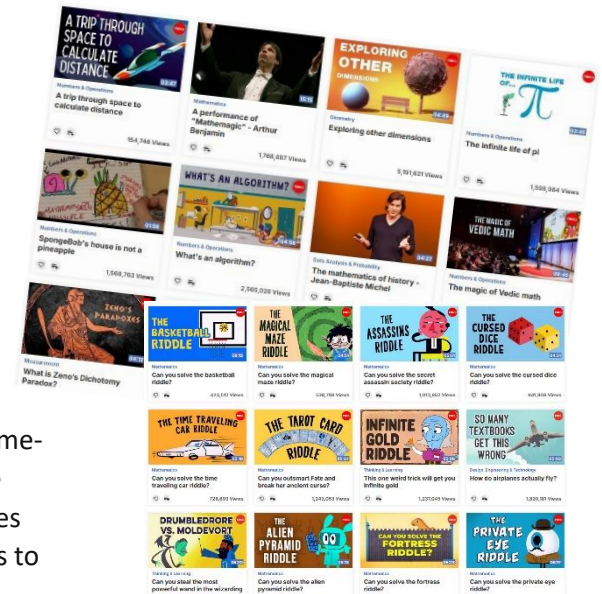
A TRIP THROUGH SPACE TO CALCULATE DISTANCE

Numbers & Operations
A trip through space to calculate distance
154,746 Views

Mathematics
A performance of "Mathemagic" - Arthur Benjamin
1,768,487 Views

EXPLORING OTHER DIMENSIONS
Geometry
Exploring other dimensions
5,151,621 Views

THE INFINITE LIFE OF... $\pi$
Numbers & Operations
The infinite life of pi
1,508,964 Views

Numbers & Operations
SpongeBob's house is not a pineapple
1,568,763 Views

WHAT'S AN ALGORITHM?
Numbers & Operations
What's an algorithm?
2,565,036 Views

Data Analysis & Probability
The mathematics of history - Jean-Baptiste Michel

THE MAGIC OF VEDIC MATH
Numbers & Operations
The magic of Vedic math

ZENO'S PARADOXES
Measurement
What is Zeno's Dichotomy Paradox?

THE BASKETBALL RIDDLE
Can you solve the basketball riddle?

THE MAGICAL MAZE RIDDLE
Can you solve the magical maze riddle?

THE ASSASSINS RIDDLE
Can you solve the secret assassin society riddle?

THE CURSED DICE RIDDLE
Can you solve the cursed dice riddle?

THE TIME TRAVELING CAR RIDDLE
Mathematics
Can you solve the time traveling car riddle?
726,659 Views

THE TAROT CARD RIDDLE
Mathematics
Can you outsmart Fate and break her ancient curse?
1,043,093 Views

INFINITE GOLD RIDDLE
Thinking & Learning
This one weird trick will get you infinite gold
1,237,049 Views

SO MANY TEXTBOOKS GET THIS WRONG
Design, Engineering & Technology
How do airplanes actually fly?
1,920,181 Views

DRUMBLEDRORE VS. MOLDEVORT
Thinking & Learning
Can you steal the most powerful wand in the wizarding

THE ALIEN PYRAMID RIDDLE
Mathematics
Can you solve the alien pyramid riddle?

CAN YOU SOLVE THE FORTRESS RIDDLE?
Mathematics
Can you solve the fortress riddle?

THE PRIVATE EYE RIDDLE
Mathematics
Can you solve the private eye riddle?

me-
es
s to